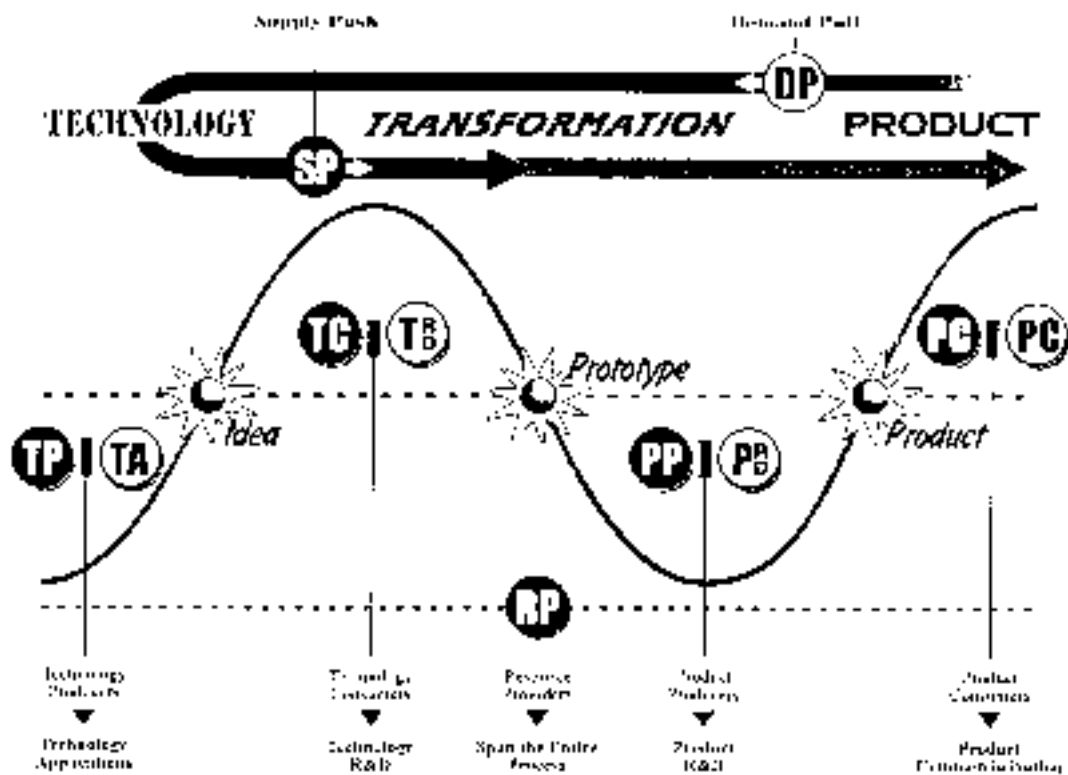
Supply Push

Demand Pull

DP

TECHNOLOGY

TRANSFORMATION

PRODUCT

SP

TC

$T^R_D$

PC

PC

Prototype

Idea

Product

TP

TA

PP

$P^R_D$

RP

Technology Producers
▼
Technology Applications

Technology Consumers
▼
Technology R&D

Resource Providers
▼
Span the Entire Process

Product Producers
▼
Product R&D

Product Consumers
▼
Product Commercialization